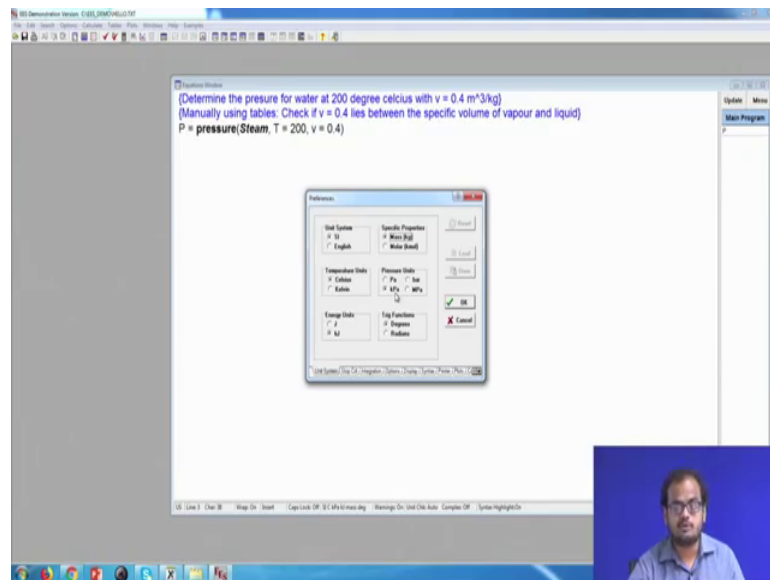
EES Demonstration Version C:\EES_DEMO\HELLO.TXT

File Edit Search Options Calculate Tables Plots Windows Help Examples

Equations Window

{Determine the presure for water at 200 degree celcius with v = 0.4 m^3/kg}
{Manually using tables: Check if v = 0.4 lies between the specific volume of vapour and liquid}
P = pressure(Steam, T = 200, v = 0.4)

Update Menu
Main Program
P

Preferences

Unit System
SI
English

Specific Properties
Mass [kg]
Molar [kmol]

Temperature Units
Celsius
Kelvin

Pressure Units
Pa bar
kPa MPa

Energy Units
J
kJ

Trig Functions
Degrees
Radians

Reset
Load
Store
OK
Cancel

Unit System | Stop Crit | Integration | Options | Display | Syntax | Printer | Plots

US Line 3 Char 38 Wrap On Insert Caps Lock Off SI C kPa kJ mass deg Warnings On Unit Chk Auto Complex Off Syntax Highlight On